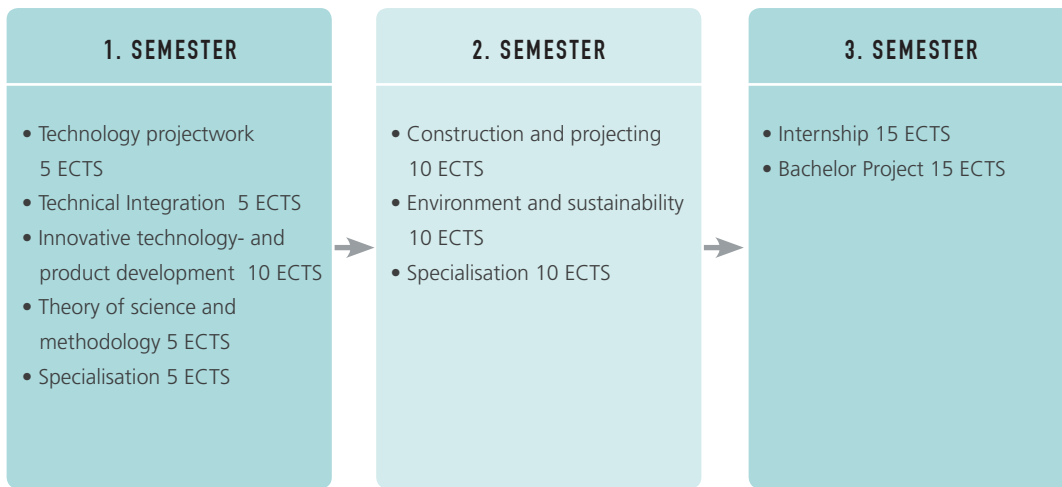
1. SEMESTER

• Technology projectwork 5 ECTS
• Technical Integration 5 ECTS
• Innovative technology- and product development 10 ECTS
• Theory of science and methodology 5 ECTS
• Specialisation 5 ECTS

2. SEMESTER

• Construction and projecting 10 ECTS
• Environment and sustainability 10 ECTS
• Specialisation 10 ECTS

3. SEMESTER

• Internship 15 ECTS
• Bachelor Project 15 ECTS